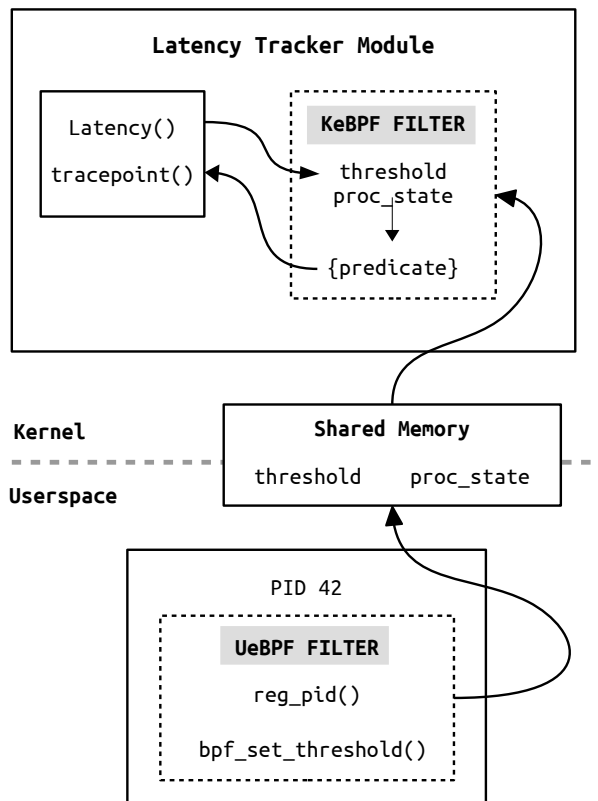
Latency Tracker Module

Latency()

tracepoint()

KeBPF FILTER

threshold
proc_state

{predicate}

Kernel

Userspace

Shared Memory

threshold

proc_state

PID 42

UeBPF FILTER

reg_pid()

bpf_set_threshold()